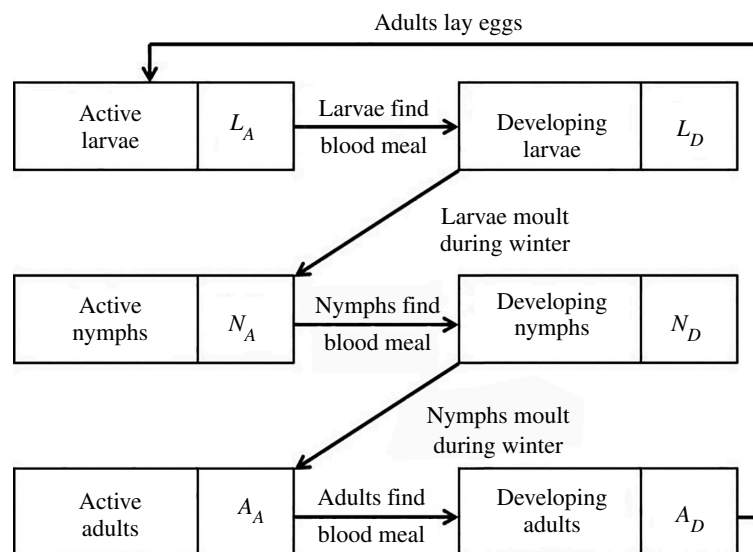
Adults lay eggs

Active larvae $L_A$

Larvae find blood meal

Developing larvae $L_D$

Larvae moult during winter

Active nymphs $N_A$

Nymphs find blood meal

Developing nymphs $N_D$

Nymphs moult during winter

Active adults $A_A$

Adults find blood meal

Developing adults $A_D$